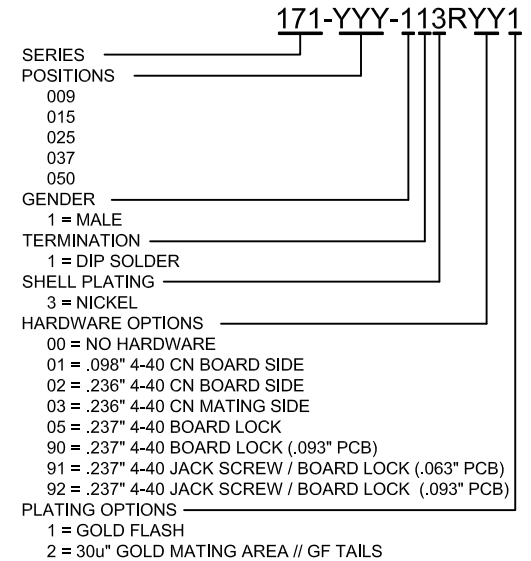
171-YYY-113RYY1

SERIES
POSITIONS
009
015
025
037
050
GENDER
1 = MALE
TERMINATION
1 = DIP SOLDER
SHELL PLATING
3 = NICKEL
HARDWARE OPTIONS
00 = NO HARDWARE
01 = .098" 4-40 CN BOARD SIDE
02 = .236" 4-40 CN BOARD SIDE
03 = .236" 4-40 CN MATING SIDE
05 = .237" 4-40 BOARD LOCK
90 = .237" 4-40 BOARD LOCK (.093" PCB)
91 = .237" 4-40 JACK SCREW / BOARD LOCK (.063" PCB)
92 = .237" 4-40 JACK SCREW / BOARD LOCK (.093" PCB)
PLATING OPTIONS
1 = GOLD FLASH
2 = 30u" GOLD MATING AREA // GF TAILS